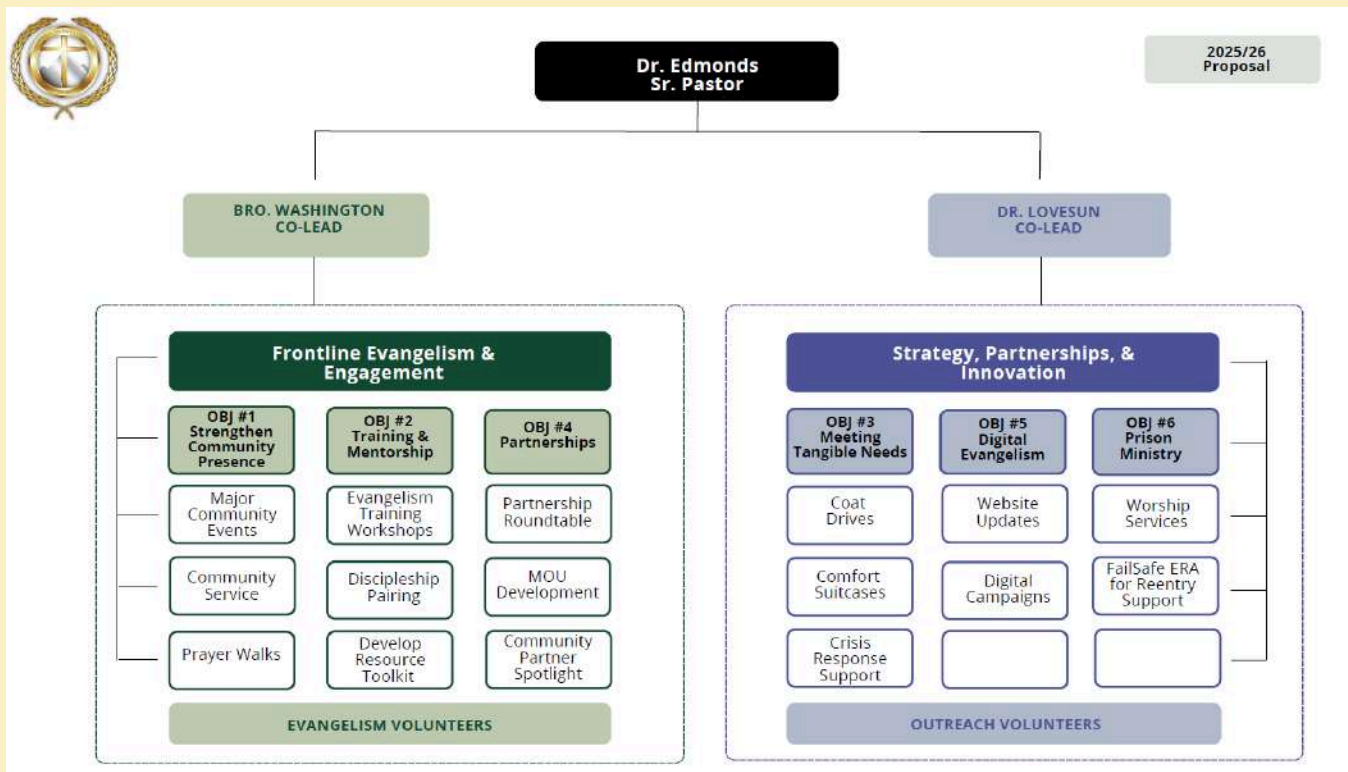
Dr. Edmonds
Sr. Pastor

2025/26
Proposal

BRO. WASHINGTON
CO-LEAD

DR. LOVESUN
CO-LEAD

Frontline Evangelism & Engagement

OBJ #1
Strengthen Community Presence

OBJ #2
Training & Mentorship

OBJ #4
Partnerships

Major Community Events

Evangelism Training Workshops

Partnership Roundtable

Community Service

Discipleship Pairing

MOU Development

Prayer Walks

Develop Resource Toolkit

Community Partner Spotlight

EVANGELISM VOLUNTEERS

Strategy, Partnerships, & Innovation

OBJ #3
Meeting Tangible Needs

OBJ #5
Digital Evangelism

OBJ #6
Prison Ministry

Coat Drives

Website Updates

Worship Services

Comfort Suitcases

Digital Campaigns

FailSafe ERA for Reentry Support

Crisis Response Support

OUTREACH VOLUNTEERS